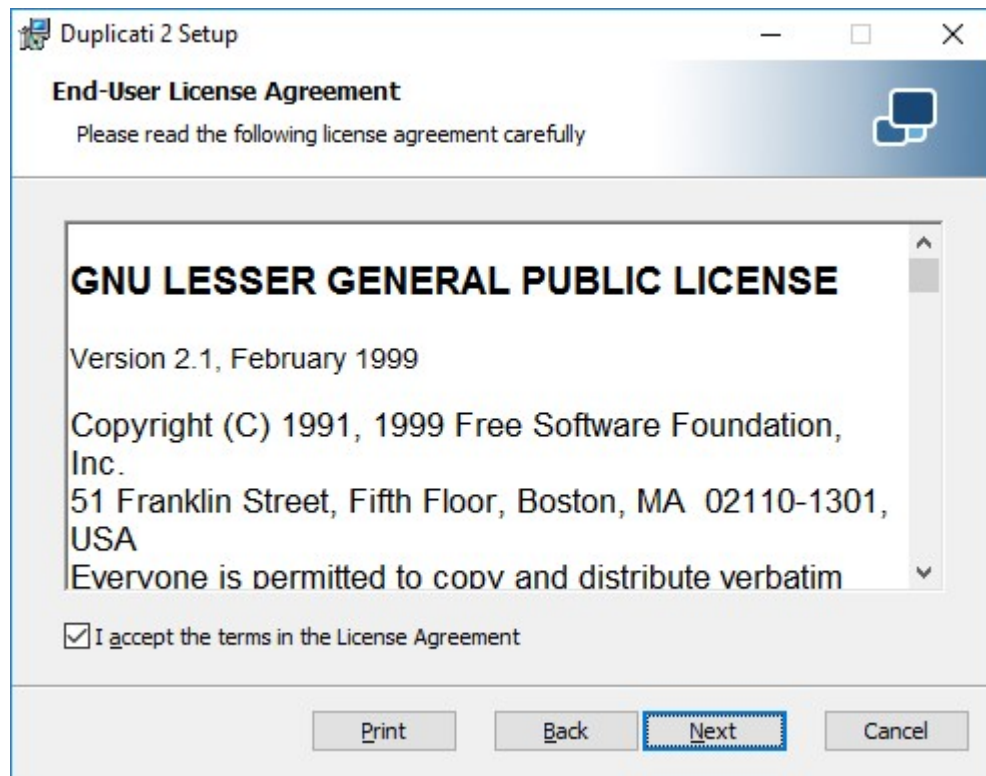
Duplicati 2 Setup

End-User License Agreement

Please read the following license agreement carefully

GNU LESSER GENERAL PUBLIC LICENSE

Version 2.1, February 1999

Copyright (C) 1991, 1999 Free Software Foundation, Inc.
51 Franklin Street, Fifth Floor, Boston, MA 02110-1301, USA
Everyone is permitted to copy and distribute verbatim

I accept the terms in the License Agreement

Print Back Next Cancel